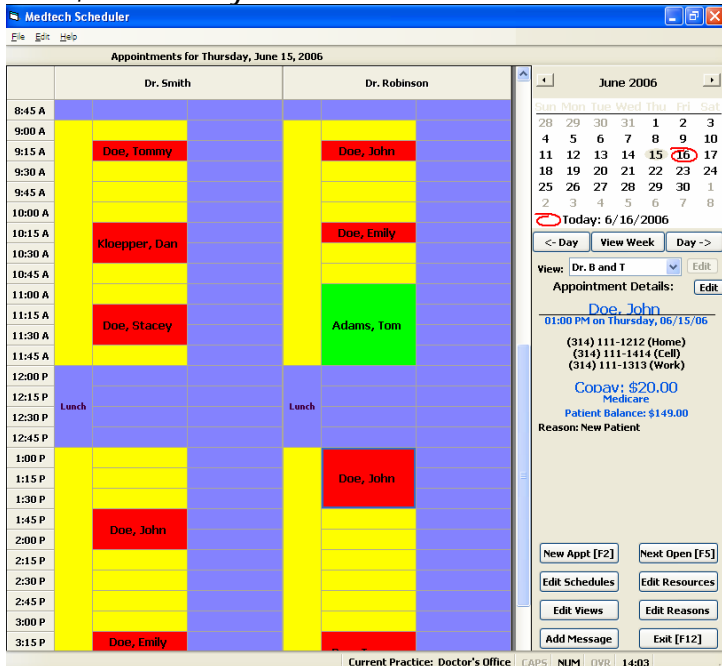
Medtech Scheduler

File Edit Help

Appointments for Thursday, June 15, 2006

| | Dr. Smith | Dr. Robinson |
|---|---|---|
| 8:45 A | | |
| 9:00 A | | |
| 9:15 A | Doe, Tommy | Doe, John |
| 9:30 A | | |
| 9:45 A | | |
| 10:00 A | | |
| 10:15 A | Kloepper, Dan | Doe, Emily |
| 10:30 A | | |
| 10:45 A | | |
| 11:00 A | | |
| 11:15 A | Doe, Stacey | Adams, Tom |
| 11:30 A | | |
| 11:45 A | | |
| 12:00 P | Lunch | Lunch |
| 12:15 P | | |
| 12:30 P | | |
| 12:45 P | | |
| 1:00 P | | Doe, John |
| 1:15 P | | |
| 1:30 P | | |
| 1:45 P | Doe, John | |
| 2:00 P | | |
| 2:15 P | | |
| 2:30 P | | |
| 2:45 P | | |
| 3:00 P | | |
| 3:15 P | Doe, Emily | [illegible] |

June 2006

| Sun | Mon | Tue | Wed | Thu | Fri | Sat |
|---|---|---|---|---|---|---|
| 28 | 29 | 30 | 31 | 1 | 2 | 3 |
| 4 | 5 | 6 | 7 | 8 | 9 | 10 |
| 11 | 12 | 13 | 14 | 15 | 16 | 17 |
| 18 | 19 | 20 | 21 | 22 | 23 | 24 |
| 25 | 26 | 27 | 28 | 29 | 30 | 1 |
| 2 | 3 | 4 | 5 | 6 | 7 | 8 |

Today: 6/16/2006

<-Day View Week Day ->

View: Dr. B and T Edit

Appointment Details: Edit

Doe, John
01:00 PM on Thursday, 06/15/06

(314) 111-1212 (Home)
(314) 111-1414 (Cell)
(314) 111-1313 (Work)

Copay: $20.00
Medicare
Patient Balance: $149.00
Reason: New Patient

New Appt [F2] Next Open [F5]
Edit Schedules Edit Resources
Edit Views Edit Reasons
Add Message Exit [F12]

Current Practice: Doctor's Office CAPS NUM OVR 14:03